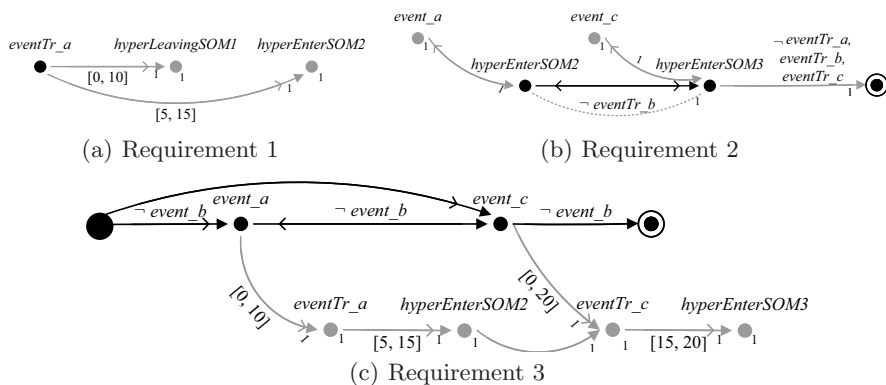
eventTr_a
hyperLeavingSOM1
hyperEnterSOM2
[0, 10]
1
1
[5, 15]
1
(a) Requirement 1

event_a
event_c
1
1
1
hyperEnterSOM2
hyperEnterSOM3
$\neg$ eventTr_a, eventTr_b, eventTr_c
1
$\neg$ eventTr_b
1
1
(b) Requirement 2

event_a
event_c
$\neg$ event_b
$\neg$ event_b
$\neg$ event_b
[0, 10]
[0, 20]
eventTr_a
hyperEnterSOM2
eventTr_c
hyperEnterSOM3
1
1
[5, 15]
1
1
1
1
1
[15, 20]
1
1
(c) Requirement 3